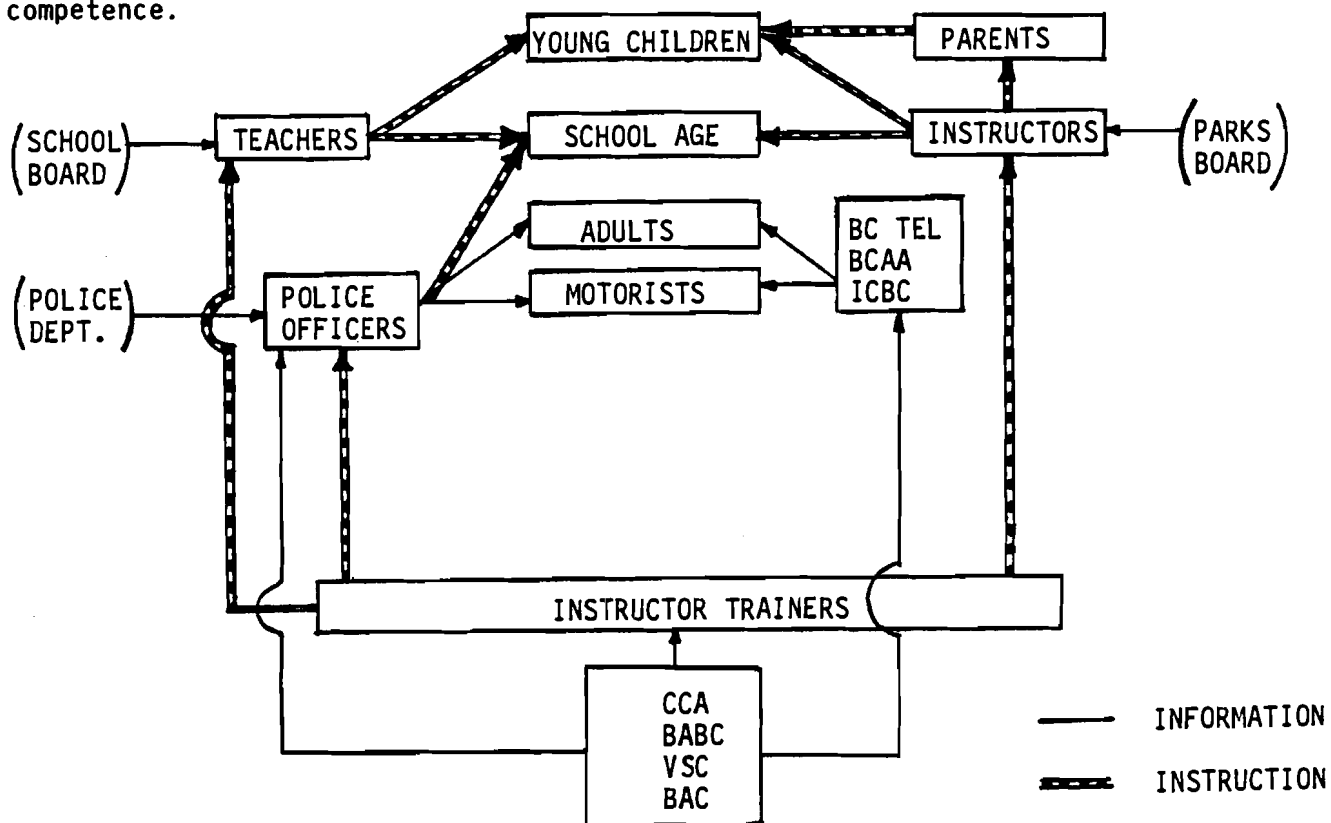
competence.

YOUNG CHILDREN

PARENTS

(SCHOOL BOARD)

TEACHERS

SCHOOL AGE

INSTRUCTORS

(PARKS BOARD)

ADULTS

BC TEL
BCAA
ICBC

(POLICE DEPT.)

POLICE OFFICERS

MOTORISTS

INSTRUCTOR TRAINERS

CCA
BABC
VSC
BAC

INFORMATION

INSTRUCTION